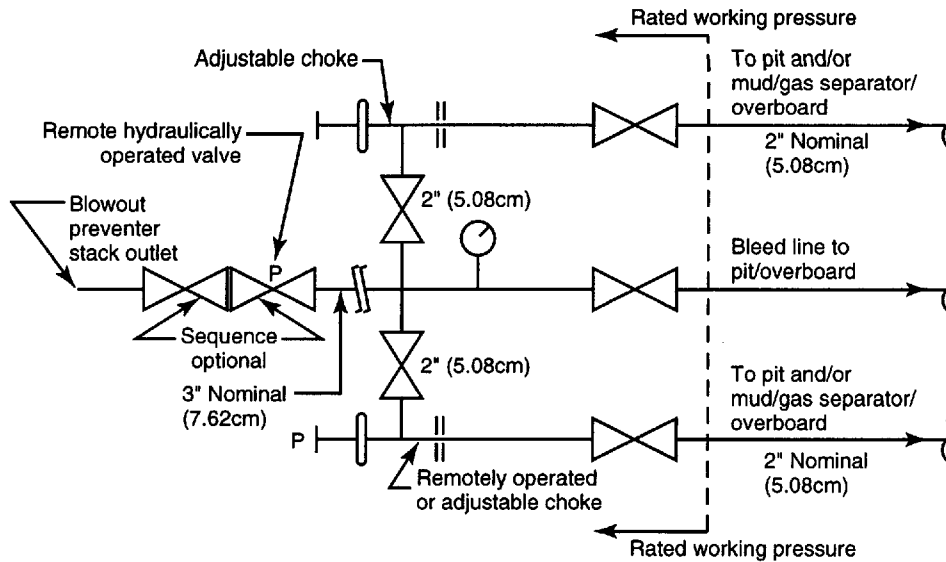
Rated working pressure

Adjustable choke

To pit and/or mud/gas separator/ overboard

Remote hydraulically operated valve

2" Nominal (5.08cm)

Blowout preventer stack outlet

2" (5.08cm)

P

Bleed line to pit/overboard

Sequence optional

2" (5.08cm)

3" Nominal (7.62cm)

To pit and/or mud/gas separator/ overboard

P

Remotely operated or adjustable choke

2" Nominal (5.08cm)

Rated working pressure